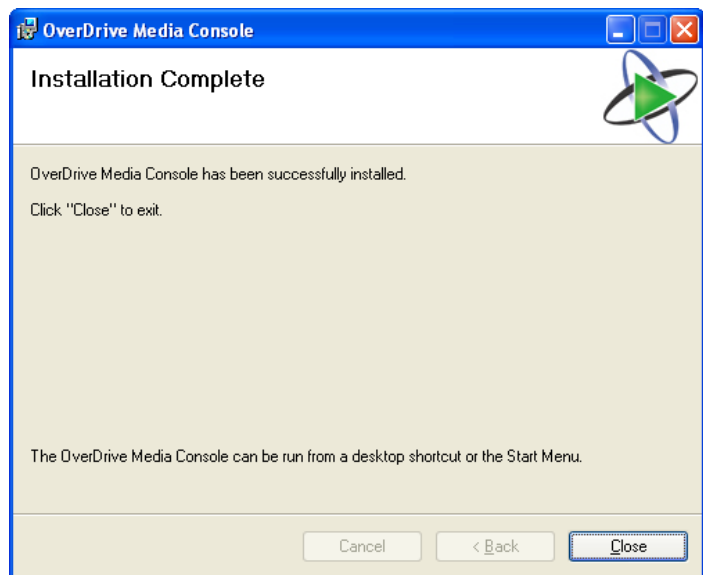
OverDrive Media Console

Installation Complete

OverDrive Media Console has been successfully installed.

Click "Close" to exit.

The OverDrive Media Console can be run from a desktop shortcut or the Start Menu.

Cancel

< Back

Close